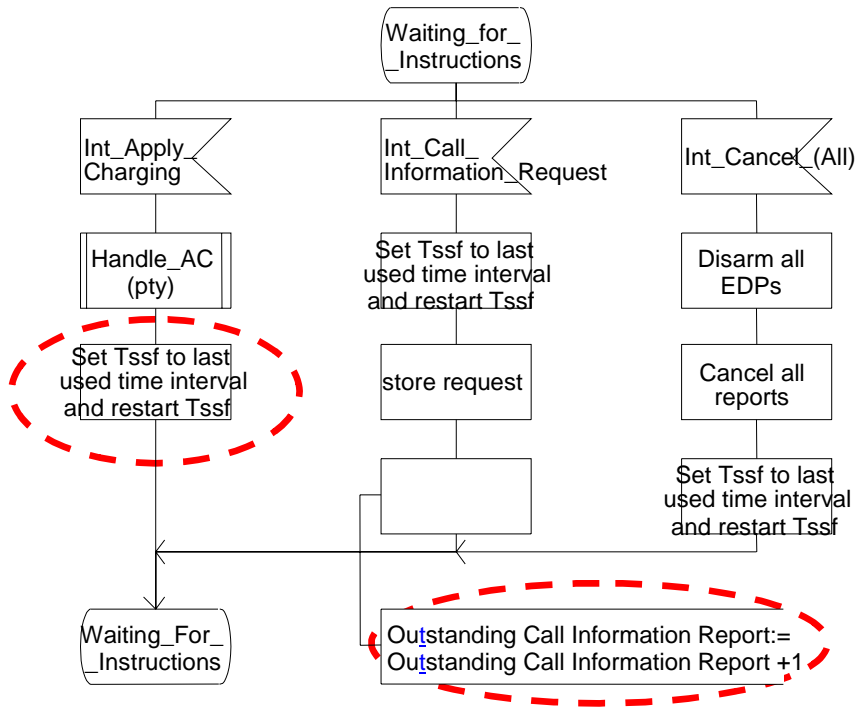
Waiting_for_ _Instructions

Int_Apply_ Charging

Handle_AC (pty)

Set Tssf to last used time interval and restart Tssf

Int_Call_ Information_Request

Set Tssf to last used time interval and restart Tssf

store request

Int_Cancel_(All)

Disarm all EDPs

Cancel all reports

Set Tssf to last used time interval and restart Tssf

Waiting_For_ _Instructions

Outstanding Call Information Report:= Outstanding Call Information Report +1